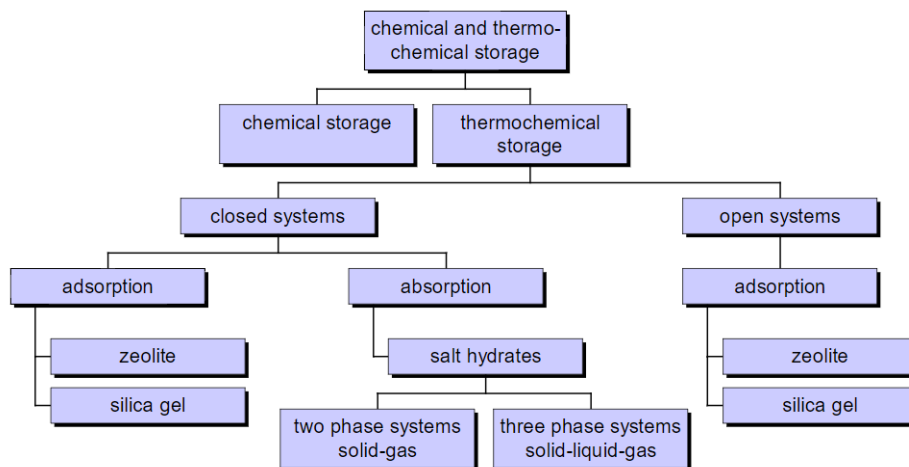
chemical and thermochemical storage

chemical storage

thermochemical storage

closed systems

open systems

adsorption

zeolite

silica gel

absorption

salt hydrates

two phase systems solid-gas

three phase systems solid-liquid-gas

adsorption

zeolite

silica gel